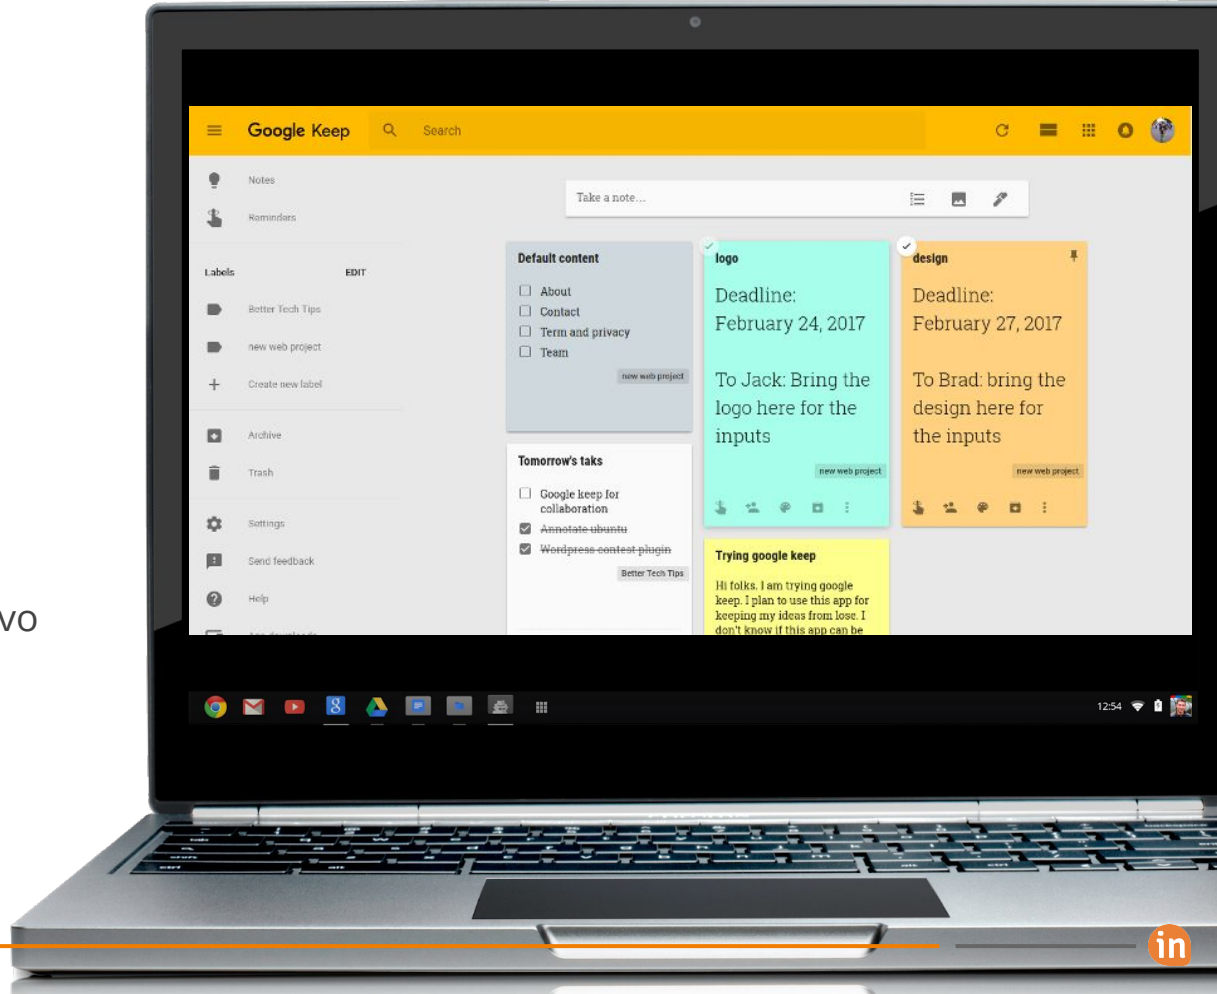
vo

Google Keep

Search

Notes

Reminders

Labels EDIT

Better Tech Tips

new web project

Create new label

Archive

Trash

Settings

Send feedback

Help

Take a note...

Default content

About

Contact

Term and privacy

Team

new web project

Tomorrow's taks

Google keep for collaboration

~~Annotate ubuntu~~

~~Wordpress contest plugin~~

Better Tech Tips

logo

Deadline: February 24, 2017

To Jack: Bring the logo here for the inputs

new web project

design

Deadline: February 27, 2017

To Brad: bring the design here for the inputs

new web project

Trying google keep

Hi folks. I am trying google keep. I plan to use this app for keeping my ideas from lose. I don't know if this app can be

12:54

in